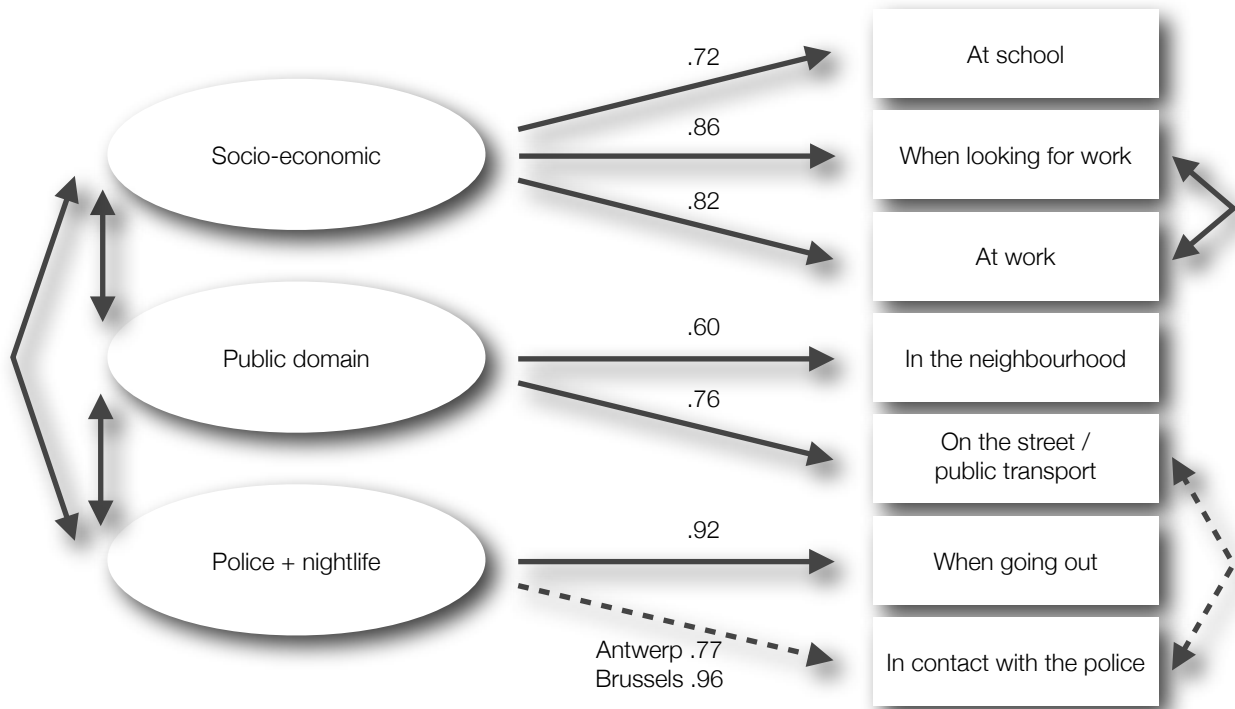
Socio-economic

Public domain

Police + nightlife

.72

.86

.82

.60

.76

.92

Antwerp .77
Brussels .96

At school

When looking for work

At work

In the neighbourhood

On the street / public transport

When going out

In contact with the police